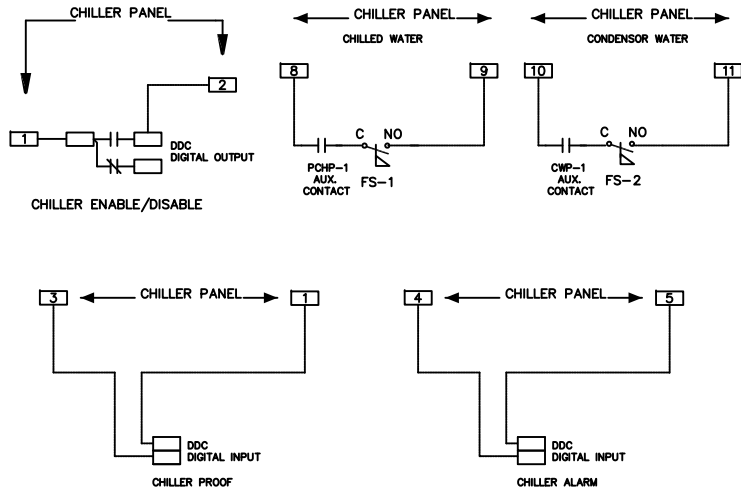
CHILLER PANEL

2

1

DDC
DIGITAL OUTPUT

CHILLER ENABLE/DISABLE

CHILLER PANEL
CHILLED WATER

8

9

C NO

PCHP-1
AUX.
CONTACT

FS-1

CHILLER PANEL
CONDENSOR WATER

10

11

C NO

CWP-1
AUX.
CONTACT

FS-2

3

CHILLER PANEL

1

DDC
DIGITAL INPUT

CHILLER PROOF

4

CHILLER PANEL

5

DDC
DIGITAL INPUT

CHILLER ALARM